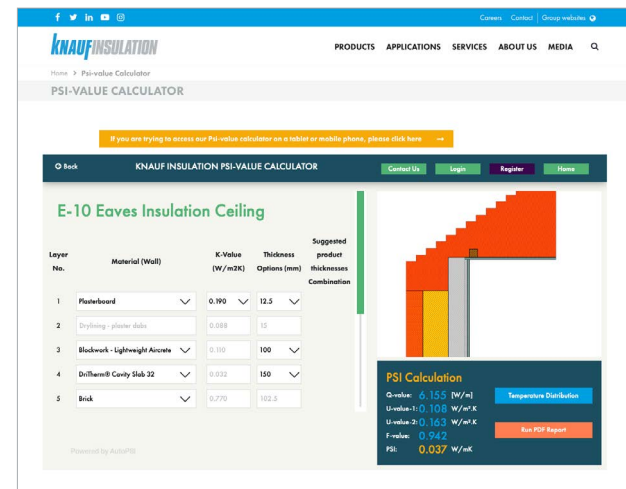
Careers Contact | Group websites

KNAUF INSULATION

PRODUCTS APPLICATIONS SERVICES ABOUT US MEDIA

Home > Psi-value Calculator

PSI-VALUE CALCULATOR

If you are trying to access our Psi-value calculator on a tablet or mobile phone, please click here →

Back

KNAUF INSULATION PSI-VALUE CALCULATOR

Contact Us Login Register Home

E-10 Eaves Insulation Ceiling

| Layer No. | Material (Wall) | K-Value (W/m2K) | Thickness Options (mm) | Suggested product thicknesses Combination |
|---|---|---|---|---|
| 1 | Plasterboard | 0.190 | 12.5 | |
| 2 | Drylining - plaster dabs | 0.088 | 15 | |
| 3 | Blockwork - Lightweight Aircrete | 0.110 | 100 | |
| 4 | DriTherm® Cavity Slab 32 | 0.032 | 150 | |
| 5 | Brick | 0.770 | 102.5 | |

Powered by AutoPSI

PSI Calculation

Q-value: 6.155 [W/m]
U-value-1: 0.108 W/m².K
U-value-2: 0.163 W/m².K
F-value: 0.942
PSI: 0.037 W/mK

Temperature Distribution

Run PDF Report